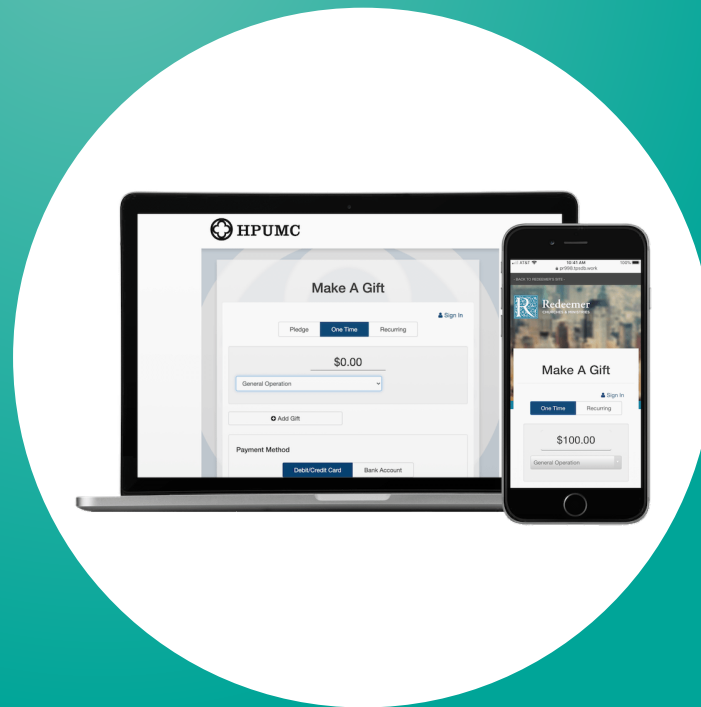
HPUMC

Make A Gift

Sign In

Pledge One Time Recurring

$0.00

General Operation

Add Gift

Payment Method

Debit/Credit Card Bank Account

AT&T 12:47 AM 100%

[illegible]

BACK TO REDEEMER'S SITE

Redeemer

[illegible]

Make A Gift

Sign In

One Time Recurring

$100.00

General Operation